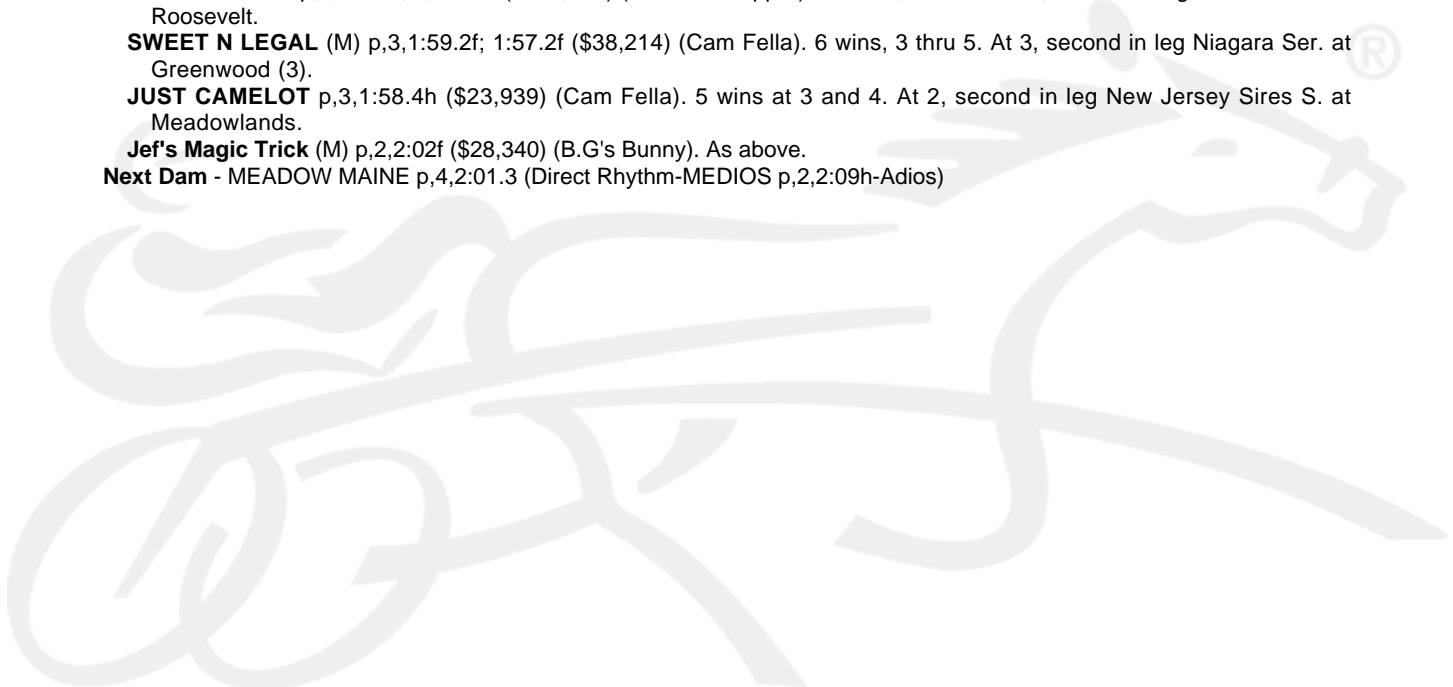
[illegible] Roosevelt.

**SWEET N LEGAL** (M) p,3,1:59.2f; 1:57.2f ($38,214) (Cam Fella). 6 wins, 3 thru 5. At 3, second in leg Niagara Ser. at Greenwood (3).

**JUST CAMELOT** p,3,1:58.4h ($23,939) (Cam Fella). 5 wins at 3 and 4. At 2, second in leg New Jersey Sires S. at Meadowlands.

**Jef's Magic Trick** (M) p,2,2:02f ($28,340) (B.G's Bunny). As above.

**Next Dam** - MEADOW MAINE p,4,2:01.3 (Direct Rhythm-MEDIOS p,2,2:09h-Adios)